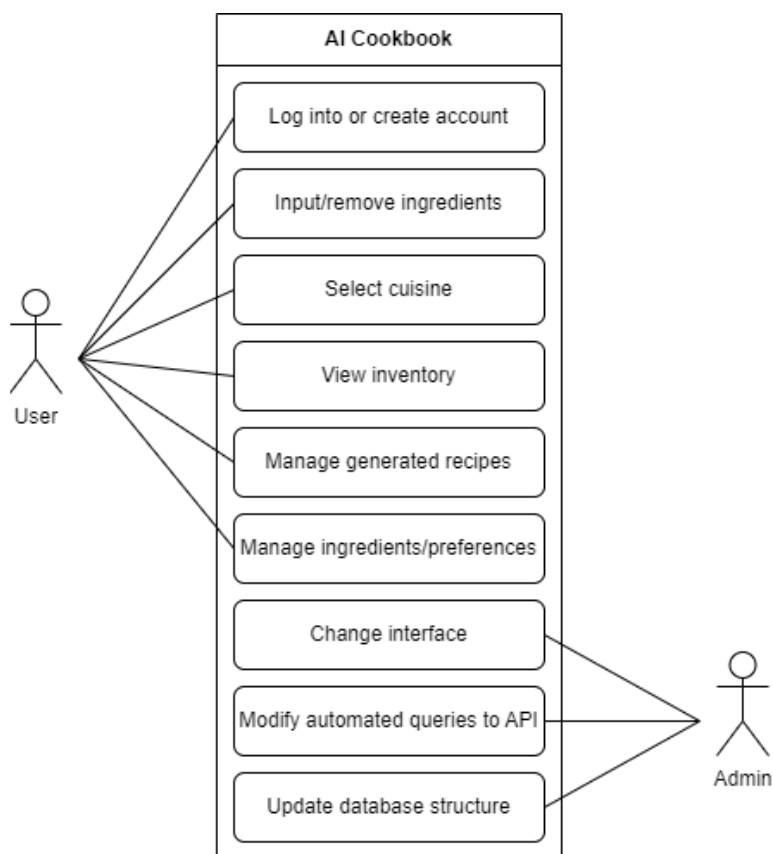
AI Cookbook

Log into or create account

Input/remove ingredients

Select cuisine

View inventory

Manage generated recipes

Manage ingredients/preferences

Change interface

Modify automated queries to API

Update database structure

User

Admin